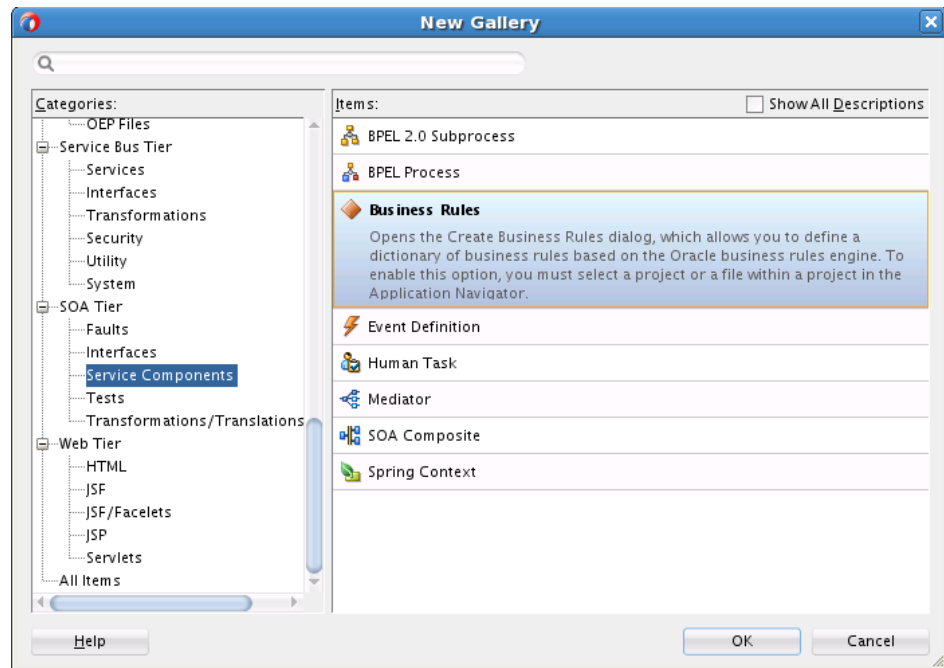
New Gallery

Categories:
OEP Files
Service Bus Tier
Services
Interfaces
Transformations
Security
Utility
System
SOA Tier
Faults
Interfaces
Service Components
Tests
Transformations/Translations
Web Tier
HTML
JSF
JSF/Facelets
JSP
Servlets
All Items

Items:
Show All Descriptions

BPEL 2.0 Subprocess
BPEL Process
Business Rules
Opens the Create Business Rules dialog, which allows you to define a dictionary of business rules based on the Oracle business rules engine. To enable this option, you must select a project or a file within a project in the Application Navigator.
Event Definition
Human Task
Mediator
SOA Composite
Spring Context

Help
OK
Cancel